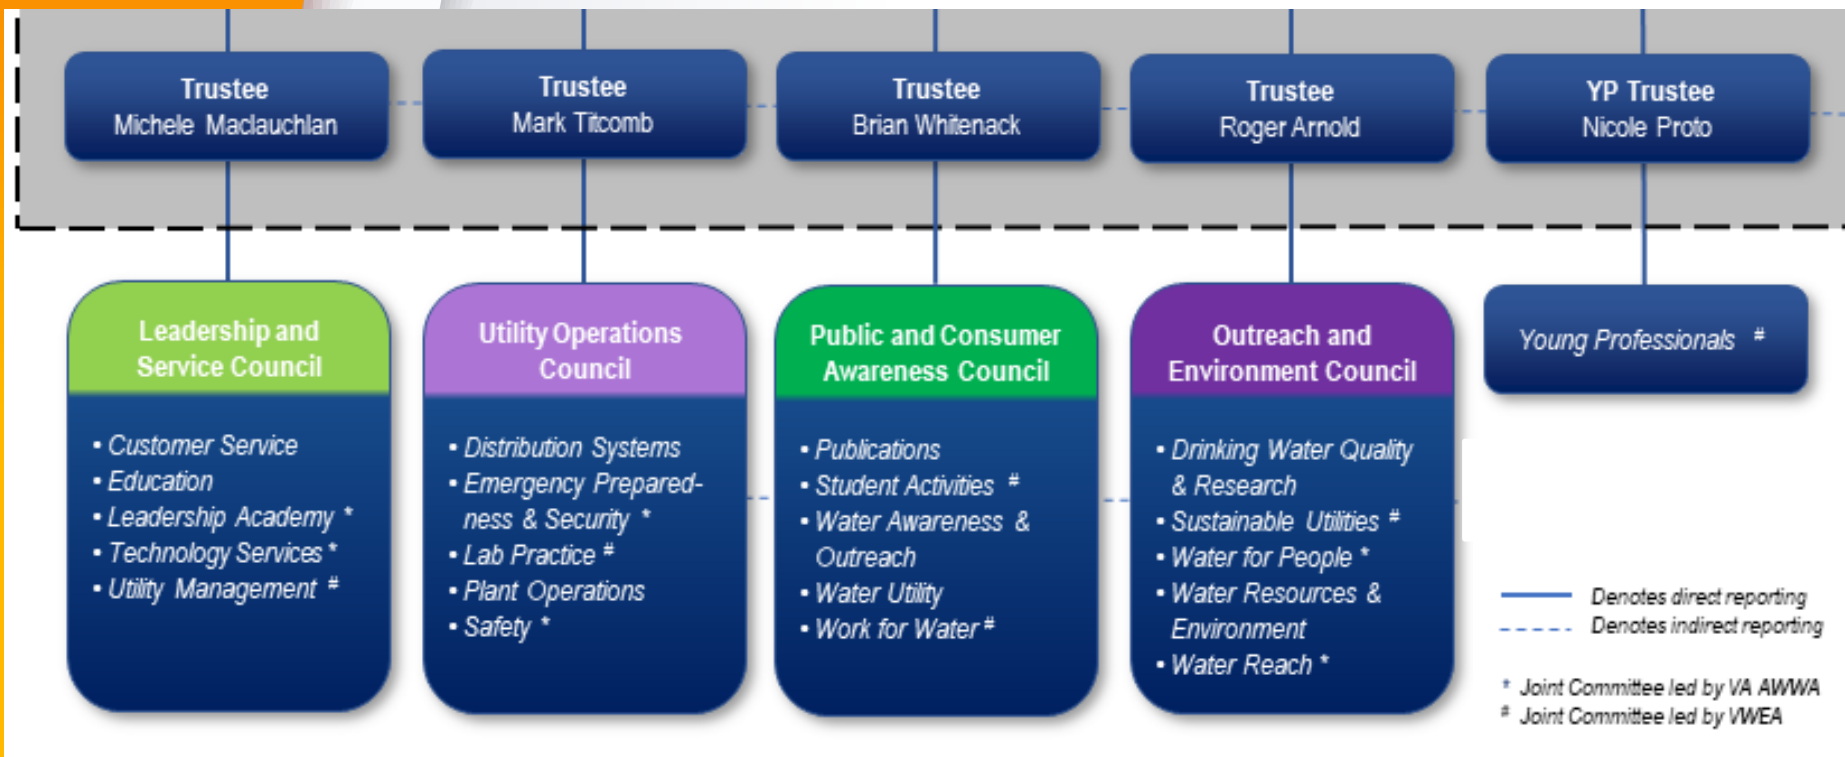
Trustee
Michele Maclauchlan

Trustee
Mark Titcomb

Trustee
Brian Whitenack

Trustee
Roger Arnold

YP Trustee
Nicole Proto

Leadership and Service Council

• Customer Service
• Education
• Leadership Academy *
• Technology Services *
• Utility Management #

Utility Operations Council

• Distribution Systems
• Emergency Preparedness & Security *
• Lab Practice #
• Plant Operations
• Safety *

Public and Consumer Awareness Council

• Publications
• Student Activities #
• Water Awareness & Outreach
• Water Utility
• Work for Water #

Outreach and Environment Council

• Drinking Water Quality & Research
• Sustainable Utilities #
• Water for People *
• Water Resources & Environment
• Water Reach *

Young Professionals #

Denotes direct reporting
Denotes indirect reporting

* Joint Committee led by VA AWWA
# Joint Committee led by VWEA